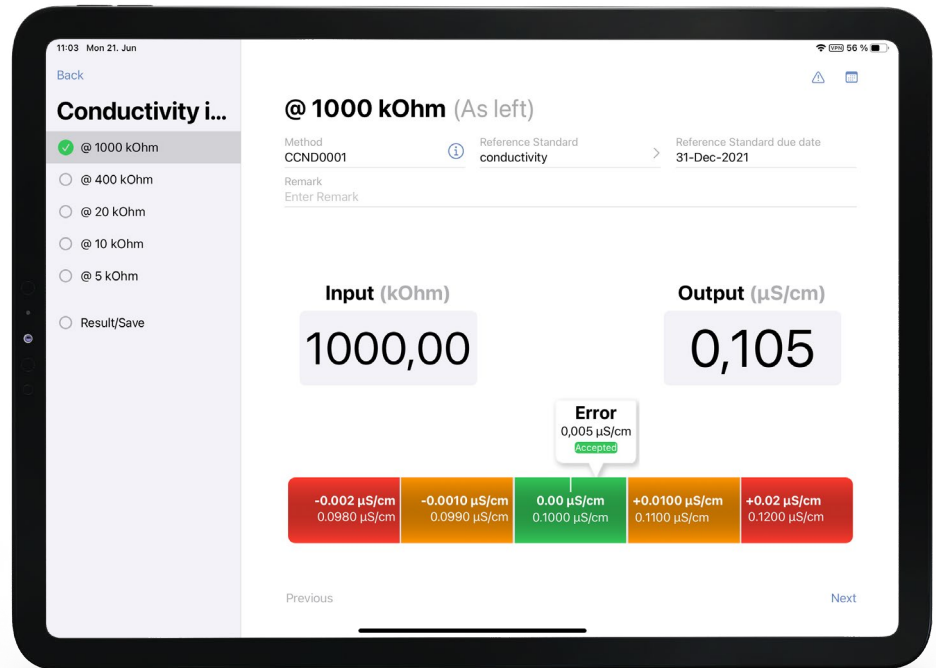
11:03 Mon 21. Jun

VPN 56 %

Back

Conductivity i...

@ 1000 kOhm

@ 400 kOhm

@ 20 kOhm

@ 10 kOhm

@ 5 kOhm

Result/Save

@ 1000 kOhm (As left)

Method
CCND0001

Reference Standard
conductivity

Reference Standard due date
31-Dec-2021

Remark
Enter Remark

Input (kOhm)

1000,00

Output (µS/cm)

0,105

Error
0,005 µS/cm
Accepted

| -0.002 µS/cm 0.0980 µS/cm | -0.0010 µS/cm 0.0990 µS/cm | 0.00 µS/cm 0.1000 µS/cm | +0.0100 µS/cm 0.1100 µS/cm | +0.02 µS/cm 0.1200 µS/cm |
|---|---|---|---|---|

Previous

Next